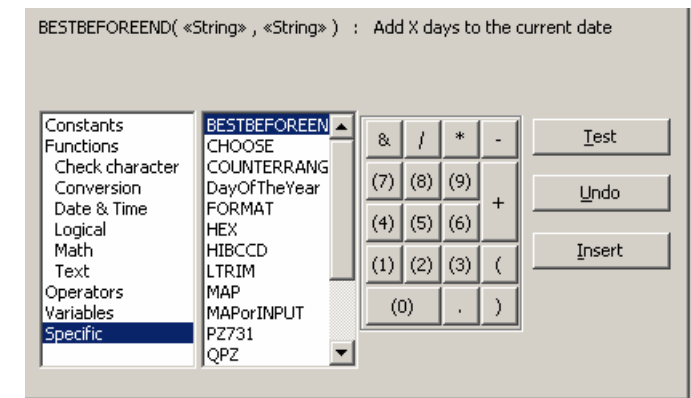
BESTBEFOREEND( «String» , «String» ) : Add X days to the current date

Constants
Functions
Check character
Conversion
Date & Time
Logical
Math
Text
Operators
Variables
Specific

BESTBEFOREEN
CHOOSE
COUNTERRANG
DayOfTheYear
FORMAT
HEX
HIBCCD
LTRIM
MAP
MAPorINPUT
PZ731
QPZ

& / * -
(7) (8) (9) +
(4) (5) (6)
(1) (2) (3) (
(0) . )

Test
Undo
Insert